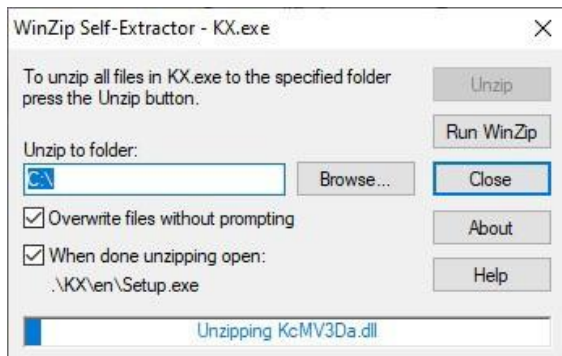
WinZip Self-Extractor - KX.exe

×

To unzip all files in KX.exe to the specified folder press the Unzip button.

Unzip

Run WinZip

Unzip to folder:

C:\

Browse...

Close

Overwrite files without prompting

About

When done unzipping open:

.\KX\en\Setup.exe

Help

Unzipping KcMV3Da.dll